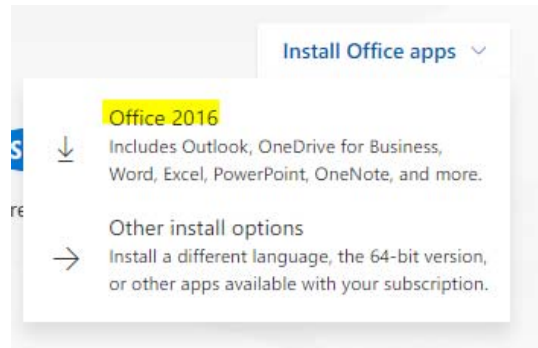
Install Office apps

Office 2016
Includes Outlook, OneDrive for Business, Word, Excel, PowerPoint, OneNote, and more.

Other install options
Install a different language, the 64-bit version, or other apps available with your subscription.